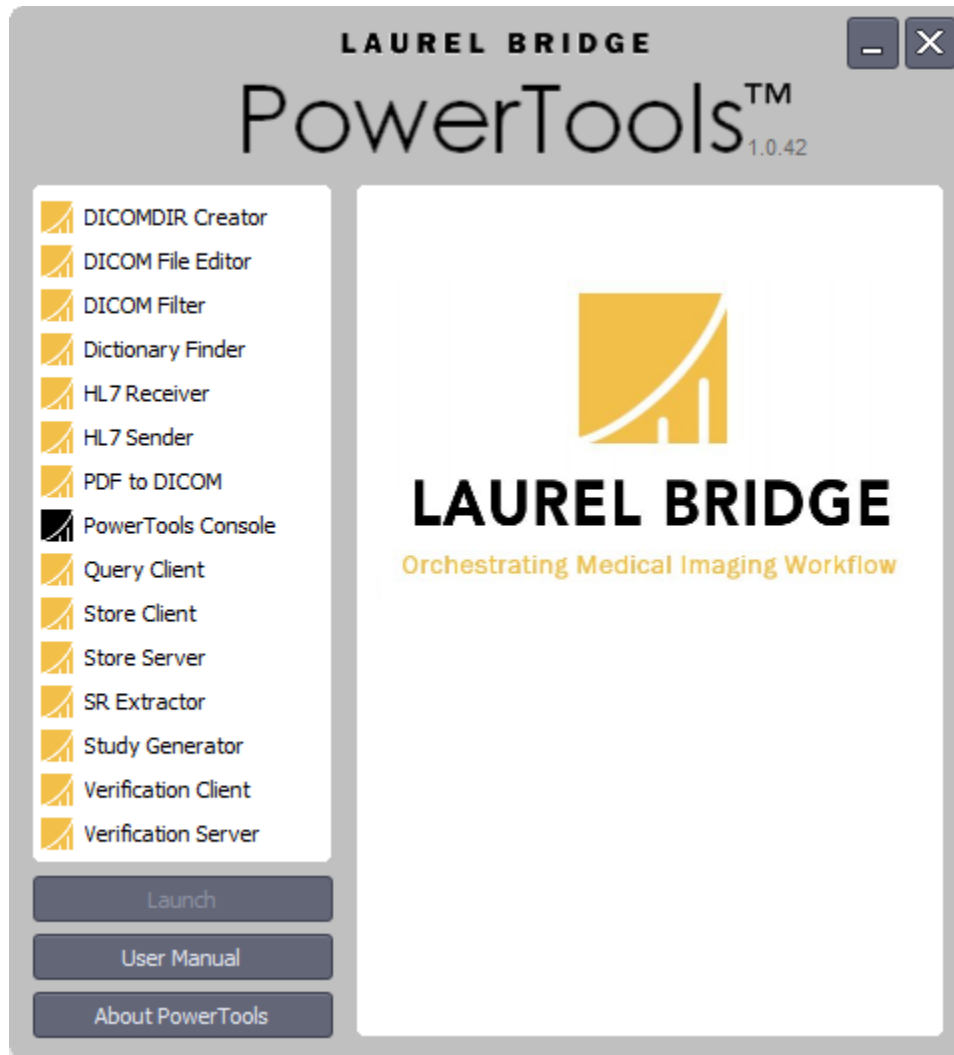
LAUREL BRIDGE
PowerTools™ 1.0.42

DICOMDIR Creator
DICOM File Editor
DICOM Filter
Dictionary Finder
HL7 Receiver
HL7 Sender
PDF to DICOM
PowerTools Console
Query Client
Store Client
Store Server
SR Extractor
Study Generator
Verification Client
Verification Server

Launch
User Manual
About PowerTools

LAUREL BRIDGE
Orchestrating Medical Imaging Workflow